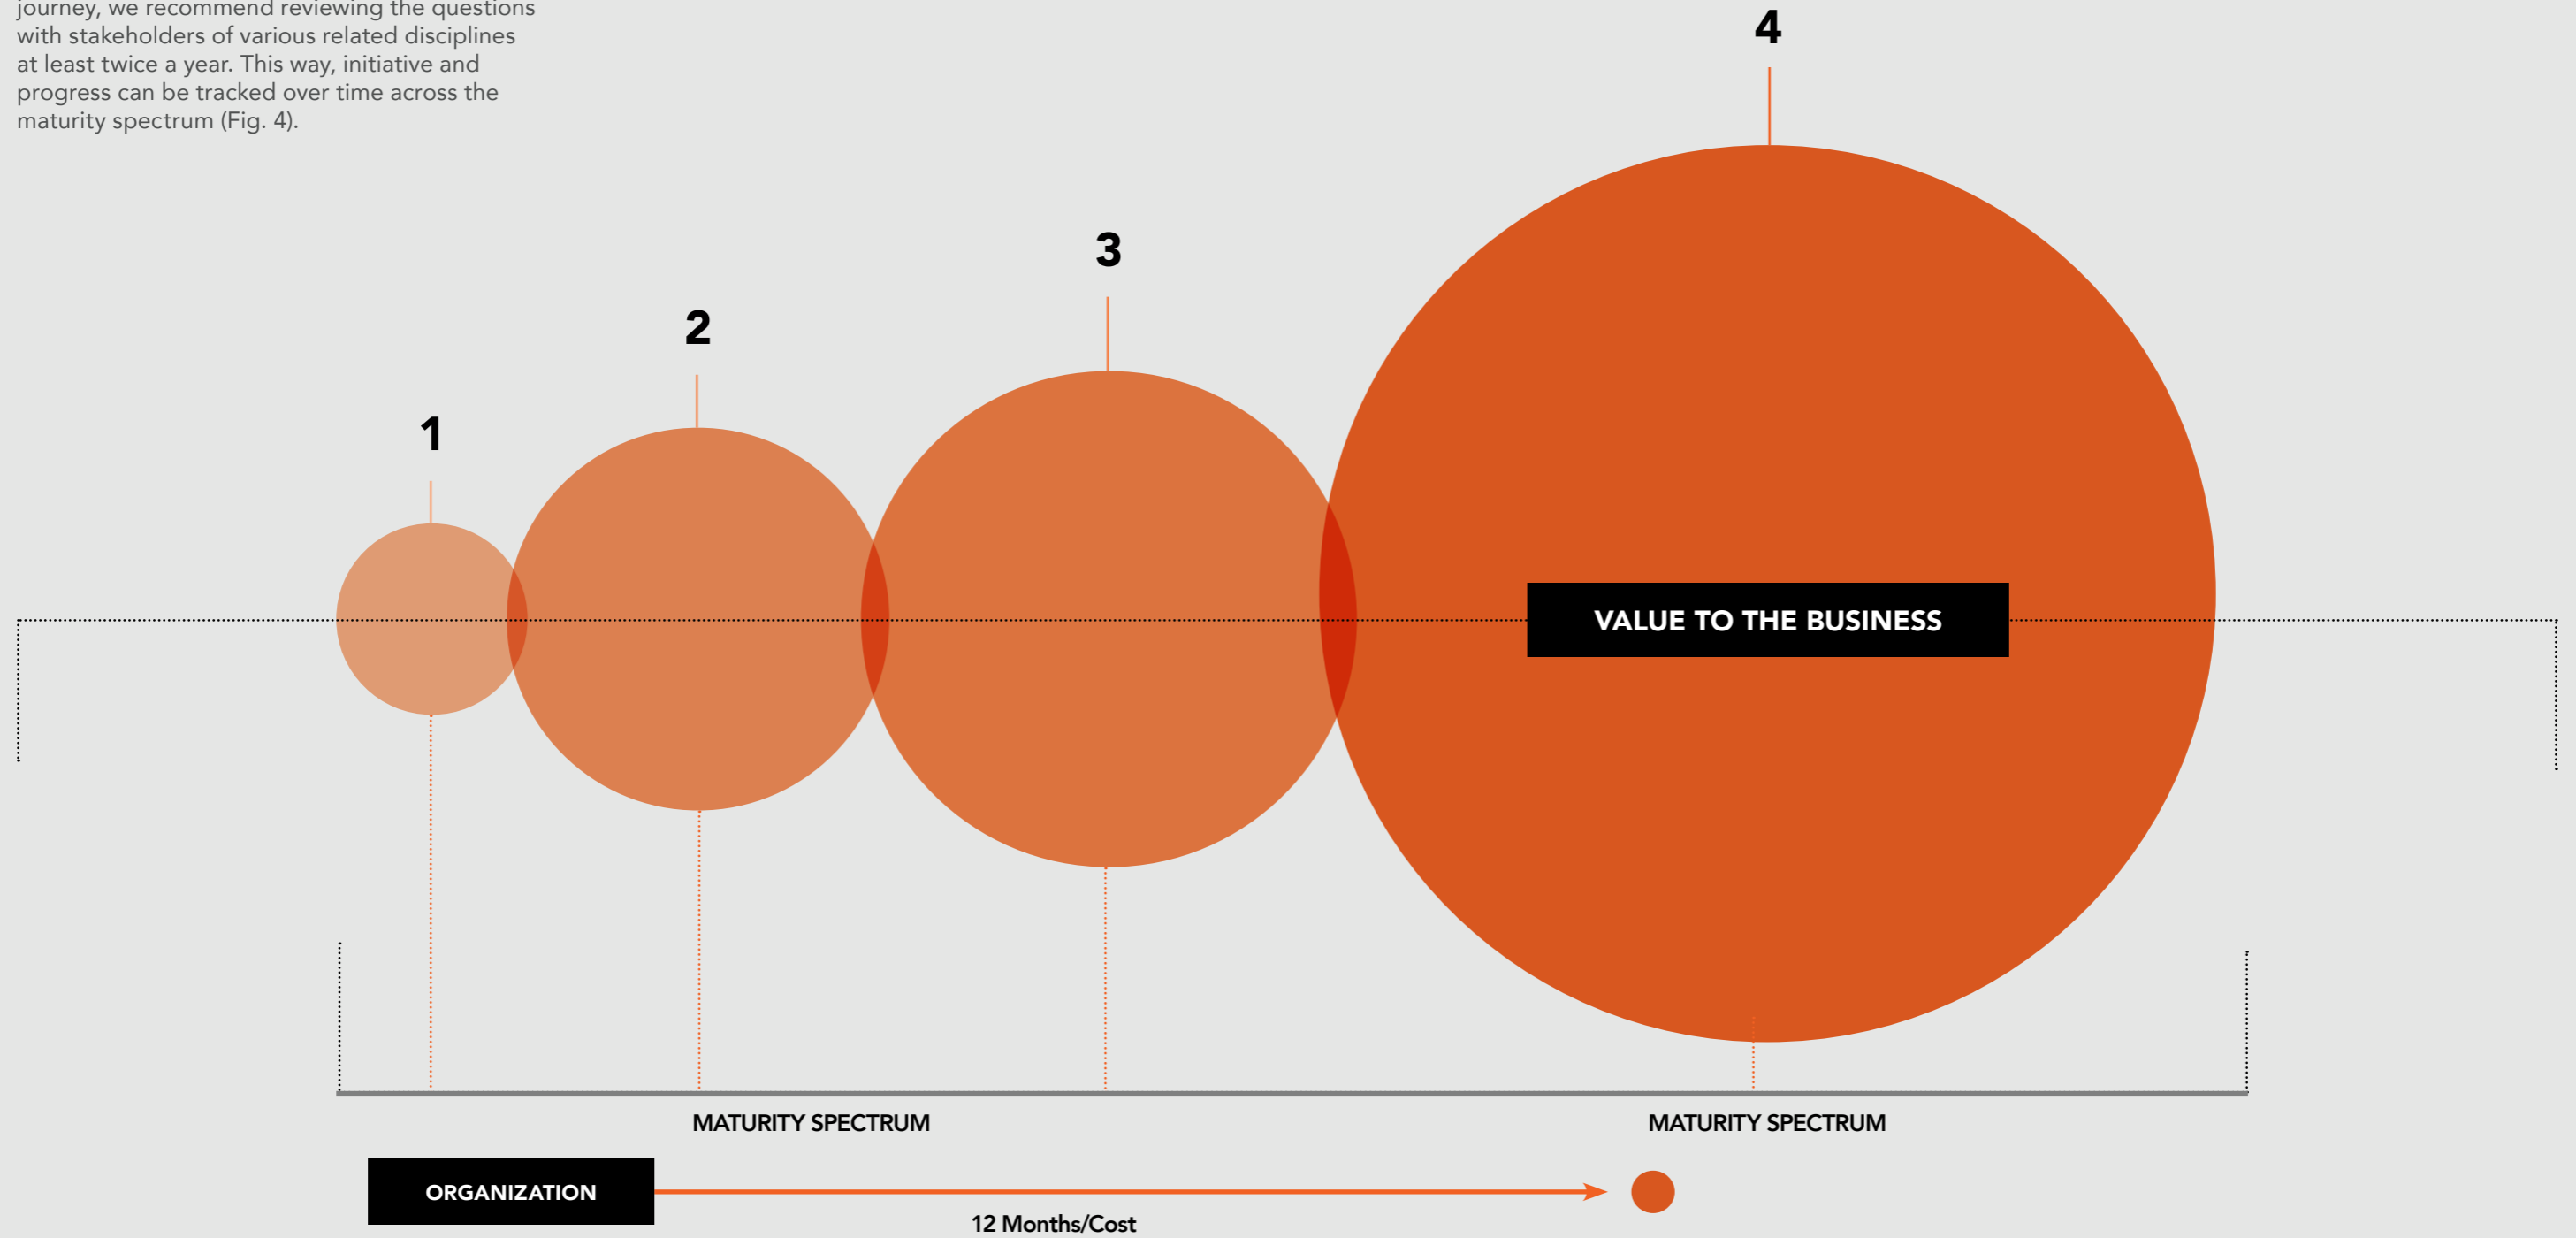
journey, we recommend reviewing the questions with stakeholders of various related disciplines at least twice a year. This way, initiative and progress can be tracked over time across the maturity spectrum (Fig. 4).

4

3

2

1

VALUE TO THE BUSINESS

MATURITY SPECTRUM

MATURITY SPECTRUM

ORGANIZATION

12 Months/Cost